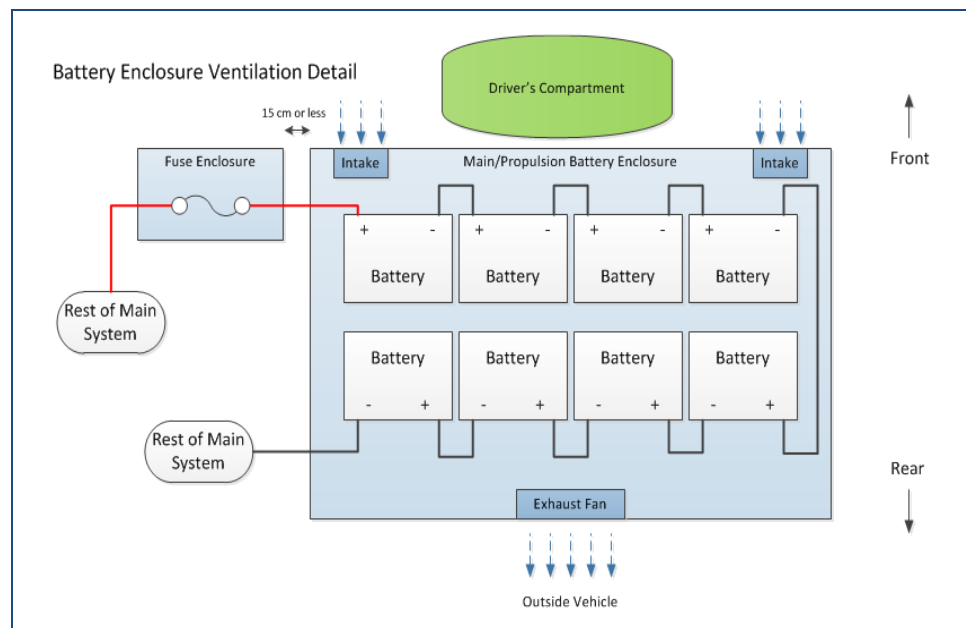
Battery Enclosure Ventilation Detail

Driver's Compartment

15 cm or less

Front

Fuse Enclosure

Intake

Main/Propulsion Battery Enclosure

Intake

+ -
Battery

+ -
Battery

+ -
Battery

+ -
Battery

Rest of Main System

Battery
- +

Battery
- +

Battery
- +

Battery
- +

Rest of Main System

Rear

Exhaust Fan

Outside Vehicle